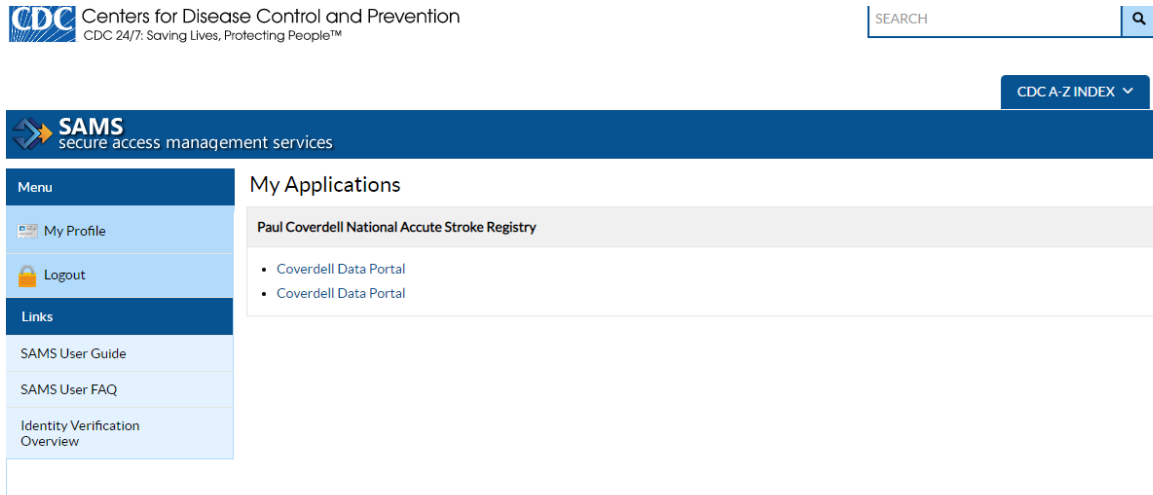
CDC Centers for Disease Control and Prevention
CDC 24/7: Saving Lives, Protecting People™

SEARCH

CDC A-Z INDEX

SAMS
secure access management services

Menu

My Profile

Logout

Links

SAMS User Guide

SAMS User FAQ

Identity Verification Overview

My Applications

Paul Coverdell National Accute Stroke Registry

- Coverdell Data Portal
- Coverdell Data Portal